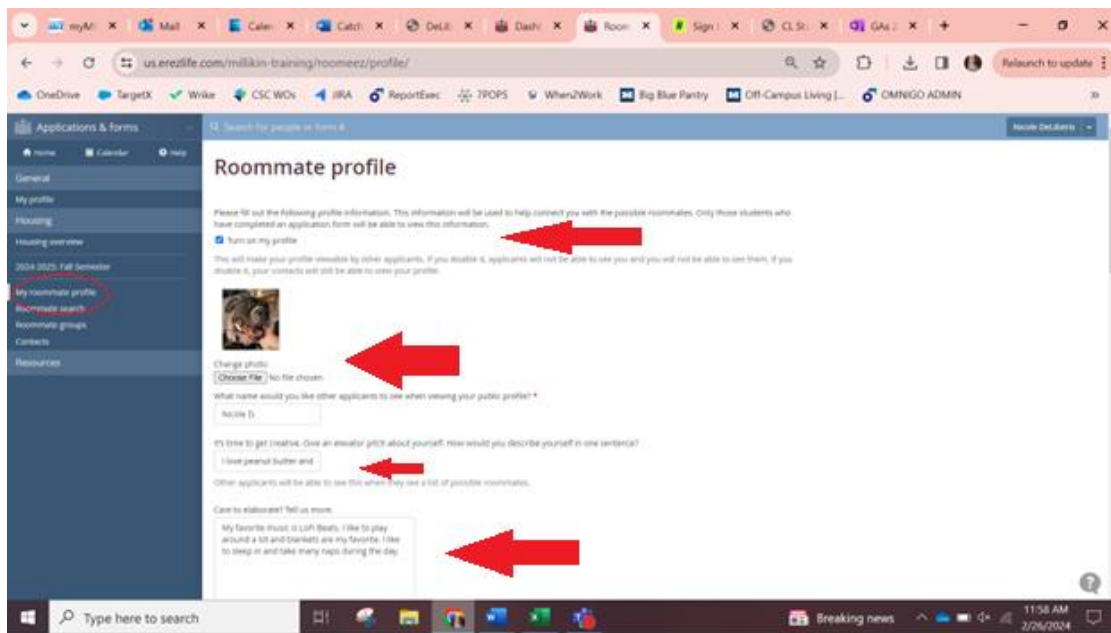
myM ×  Mail ×  Calen ×  Catch ×  DeLit ×  Dash ×  Room ×  Sign ×  CL St ×  GAs ×  +

us.erezlife.com/millikin-training/roomeez/profile/

Relaunch to update

OneDrive  TargetX  Wrike  CSC WOs  JIRA  ReportExec  7POPS  When2Work  Big Blue Pantry  Off-Campus Living |...  OMNIGO ADMIN

Applications & forms

Search for people or form #

Nicole DeLiberis

Home  Calendar  Help

General

My profile

Housing

Housing overview

2024-2025: Fall Semester

My roommate profile

Roommate search

Roommate groups

Contacts

Resources

Roommate profile

Please fill out the following profile information. This information will be used to help connect you with the possible roommates. Only those students who have completed an application form will be able to view this information.

Turn on my profile

This will make your profile viewable by other applicants. If you disable it, applicants will not be able to see you and you will not be able to see them. If you disable it, your contacts will still be able to view your profile.

Change photo

Choose File  No file chosen

What name would you like other applicants to see when viewing your public profile? *

Nicole D.

It's time to get creative. Give an elevator pitch about yourself. How would you describe yourself in one sentence?

I love peanut butter and

Other applicants will be able to see this when they see a list of possible roommates.

Care to elaborate? Tell us more.

My favorite music is Lofi Beats. I like to play around a lot and blankets are my favorite. I like to sleep in and take many naps during the day.

Type here to search

Breaking news

11:58 AM
2/26/2024